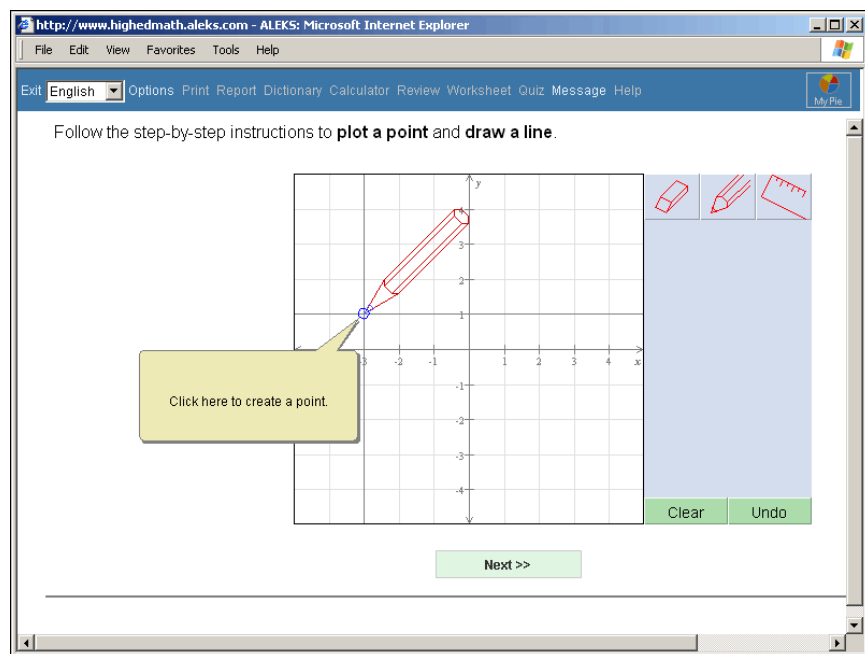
http://www.highedmath.aleks.com - ALEKS: Microsoft Internet Explorer

File Edit View Favorites Tools Help

Exit English Options Print Report Dictionary Calculator Review Worksheet Quiz Message Help

My Pie

Follow the step-by-step instructions to **plot a point** and **draw a line**.

y

4

3

2

1

-3 -2 -1 1 2 3 4 x

-1

-2

-3

-4

Click here to create a point.

Clear Undo

Next >>